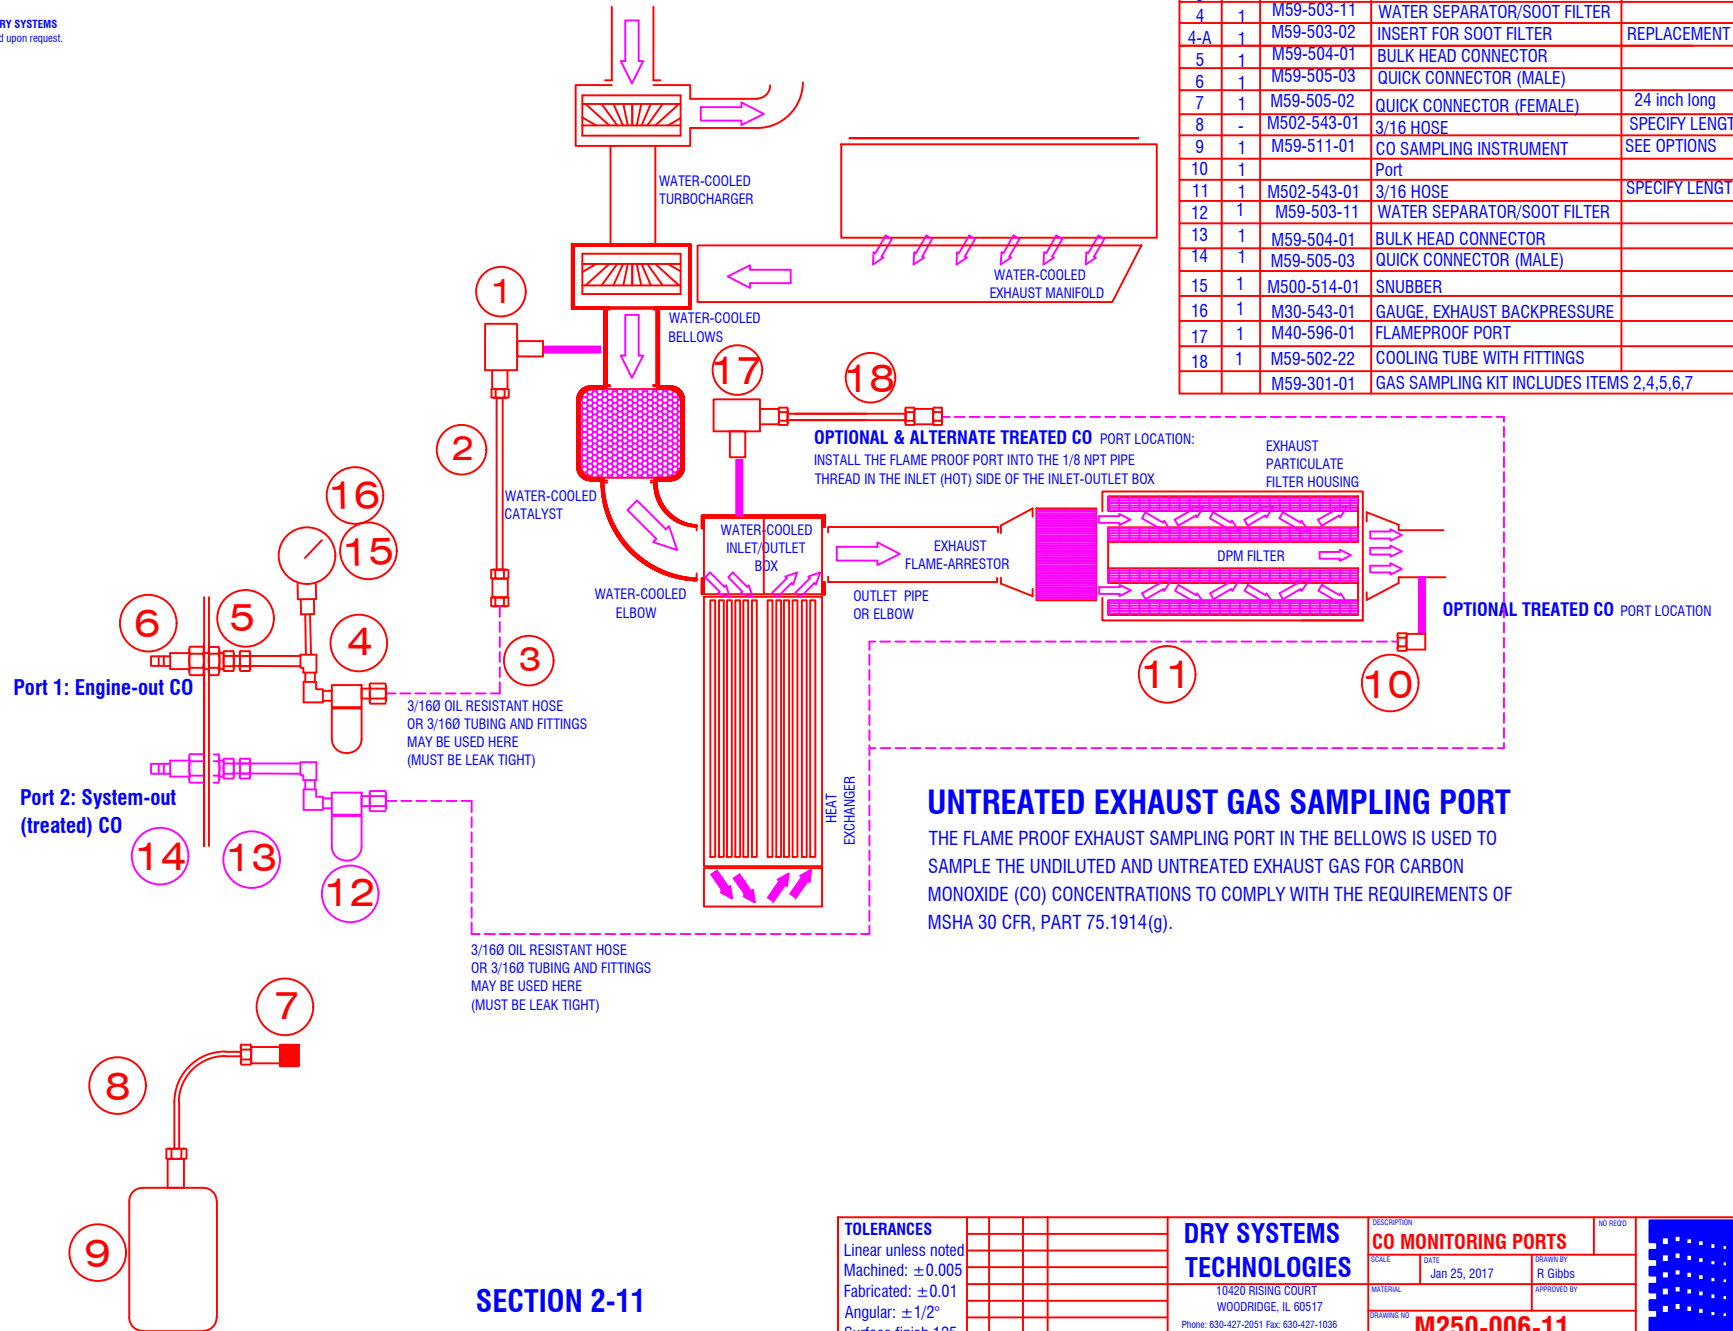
RY SYSTEMS
d upon request.

| 4 | 1 | M59-503-11 | WATER SEPARATOR/SOOT FILTER | |
|---|---|---|---|---|
| 4-A | 1 | M59-503-02 | INSERT FOR SOOT FILTER | REPLACEMENT |
| 5 | 1 | M59-504-01 | BULK HEAD CONNECTOR | |
| 6 | 1 | M59-505-03 | QUICK CONNECTOR (MALE) | |
| 7 | 1 | M59-505-02 | QUICK CONNECTOR (FEMALE) | 24 inch long |
| 8 | - | M502-543-01 | 3/16 HOSE | SPECIFY LENGT |
| 9 | 1 | M59-511-01 | CO SAMPLING INSTRUMENT | SEE OPTIONS |
| 10 | 1 | | Port | |
| 11 | 1 | M502-543-01 | 3/16 HOSE | SPECIFY LENGT |
| 12 | 1 | M59-503-11 | WATER SEPARATOR/SOOT FILTER | |
| 13 | 1 | M59-504-01 | BULK HEAD CONNECTOR | |
| 14 | 1 | M59-505-03 | QUICK CONNECTOR (MALE) | |
| 15 | 1 | M500-514-01 | SNUBBER | |
| 16 | 1 | M30-543-01 | GAUGE, EXHAUST BACKPRESSURE | |
| 17 | 1 | M40-596-01 | FLAMEPROOF PORT | |
| 18 | 1 | M59-502-22 | COOLING TUBE WITH FITTINGS | |
| | | M59-301-01 | GAS SAMPLING KIT INCLUDES ITEMS 2,4,5,6,7 | |

WATER-COOLED TURBOCHARGER
WATER-COOLED EXHAUST MANIFOLD
WATER-COOLED BELLOWS
1
2
17
18
OPTIONAL & ALTERNATE TREATED CO PORT LOCATION:
INSTALL THE FLAME PROOF PORT INTO THE 1/8 NPT PIPE THREAD IN THE INLET (HOT) SIDE OF THE INLET-OUTLET BOX
EXHAUST PARTICULATE FILTER HOUSING
WATER-COOLED CATALYST
16
15
6
5
4
3
WATER-COOLED INLET/OUTLET BOX
EXHAUST FLAME-ARRESTOR
DPM FILTER
WATER-COOLED ELBOW
OUTLET PIPE OR ELBOW
OPTIONAL TREATED CO PORT LOCATION
Port 1: Engine-out CO
3/16Ø OIL RESISTANT HOSE OR 3/16Ø TUBING AND FITTINGS MAY BE USED HERE (MUST BE LEAK TIGHT)
11
10
HEAT EXCHANGER
Port 2: System-out (treated) CO
14
13
12
UNTREATED EXHAUST GAS SAMPLING PORT
THE FLAME PROOF EXHAUST SAMPLING PORT IN THE BELLOWS IS USED TO SAMPLE THE UNDILUTED AND UNTREATED EXHAUST GAS FOR CARBON MONOXIDE (CO) CONCENTRATIONS TO COMPLY WITH THE REQUIREMENTS OF MSHA 30 CFR, PART 75.1914(g).
3/16Ø OIL RESISTANT HOSE OR 3/16Ø TUBING AND FITTINGS MAY BE USED HERE (MUST BE LEAK TIGHT)
7
8
9
SECTION 2-11
TOLERANCES
Linear unless noted
Machined: $\pm0.005$
Fabricated: $\pm0.01$
Angular: $\pm1/2°$
Surface finish 125
DRY SYSTEMS TECHNOLOGIES
10420 RISING COURT
WOODRIDGE, IL 60517
Phone: 630-427-2051 Fax: 630-427-1036
DESCRIPTION
CO MONITORING PORTS
NO REQ'D
SCALE
DATE
Jan 25, 2017
DRAWN BY
R Gibbs
MATERIAL
APPROVED BY
DRAWING NO
M250-006-11